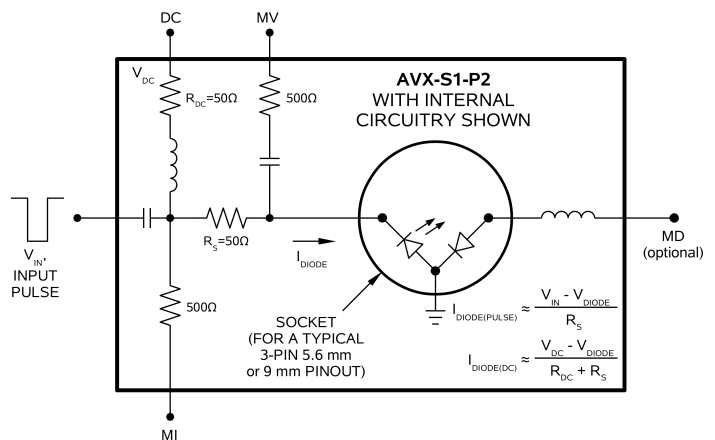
DC

MV

$V_{DC}$

$R_{DC}=50\Omega$

500Ω

AVX-S1-P2
WITH INTERNAL
CIRCUITRY SHOWN

$V_{IN}$,
INPUT
PULSE

$R_S=50\Omega$

$I_{DIODE}$

MD
(optional)

500Ω

SOCKET
(FOR A TYPICAL
3-PIN 5.6 mm
or 9 mm PINOUT)

$I_{DIODE(PULSE)} \approx \frac{V_{IN} - V_{DIODE}}{R_S}$

$I_{DIODE(DC)} \approx \frac{V_{DC} - V_{DIODE}}{R_{DC} + R_S}$

MI